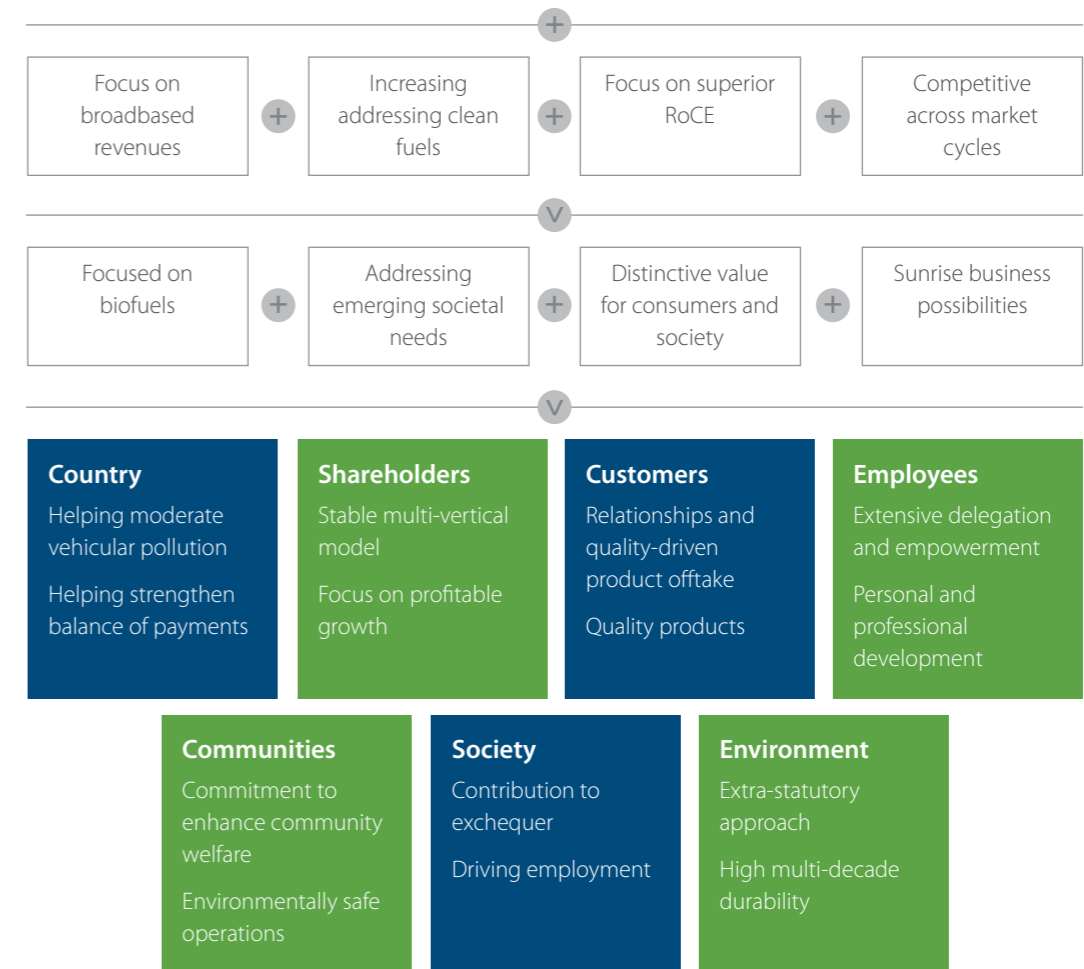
+

Focus on broadbased revenues

+

Increasing addressing clean fuels

+

Focus on superior RoCE

+

Competitive across market cycles

v

Focused on biofuels

+

Addressing emerging societal needs

+

Distinctive value for consumers and society

+

Sunrise business possibilities

v

**Country**
Helping moderate vehicular pollution

Helping strengthen balance of payments

**Shareholders**
Stable multi-vertical model

Focus on profitable growth

**Customers**
Relationships and quality-driven product offtake

Quality products

**Employees**
Extensive delegation and empowerment

Personal and professional development

**Communities**
Commitment to enhance community welfare

Environmentally safe operations

**Society**
Contribution to exchequer

Driving employment

**Environment**
Extra-statutory approach

High multi-decade durability